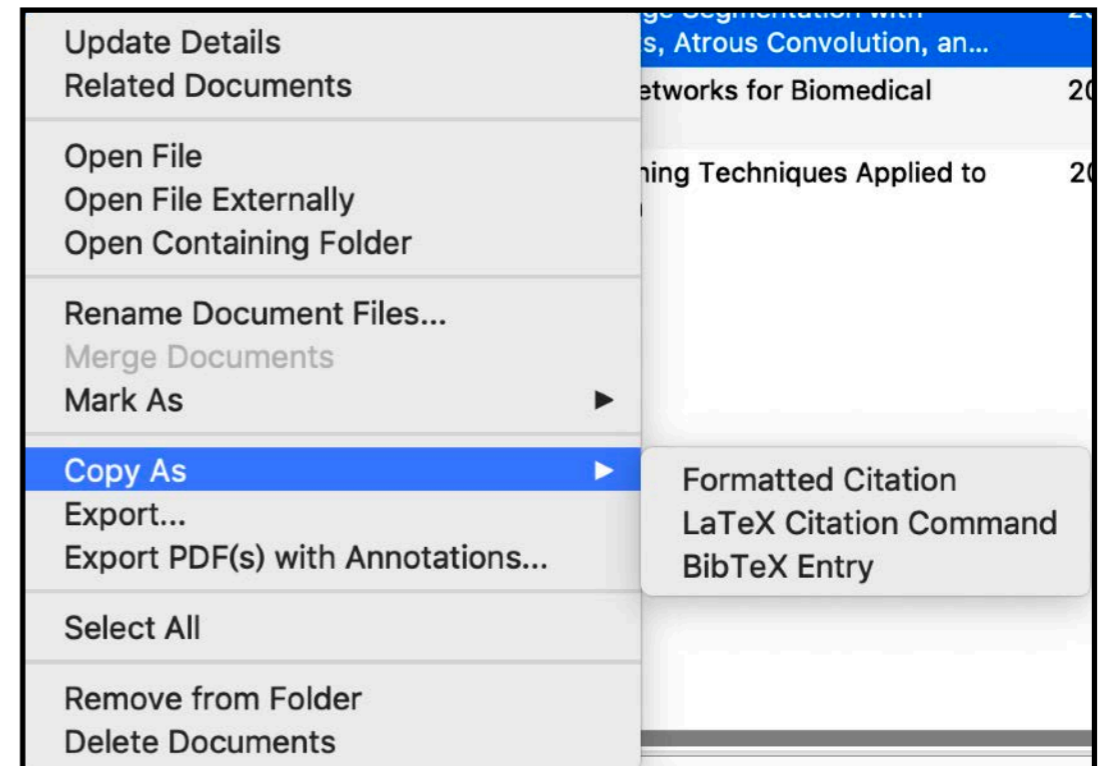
Update Details
Related Documents

Open File
Open File Externally
Open Containing Folder

Rename Document Files...
Merge Documents
Mark As ▶

Copy As ▶
Export...
Export PDF(s) with Annotations...

Select All

Remove from Folder
Delete Documents

Formatted Citation
LaTeX Citation Command
BibTeX Entry

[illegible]ge Segmentation with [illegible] 2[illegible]
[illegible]s, Atrous Convolution, an...
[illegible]etworks for Biomedical 2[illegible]
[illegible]ning Techniques Applied to 2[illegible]